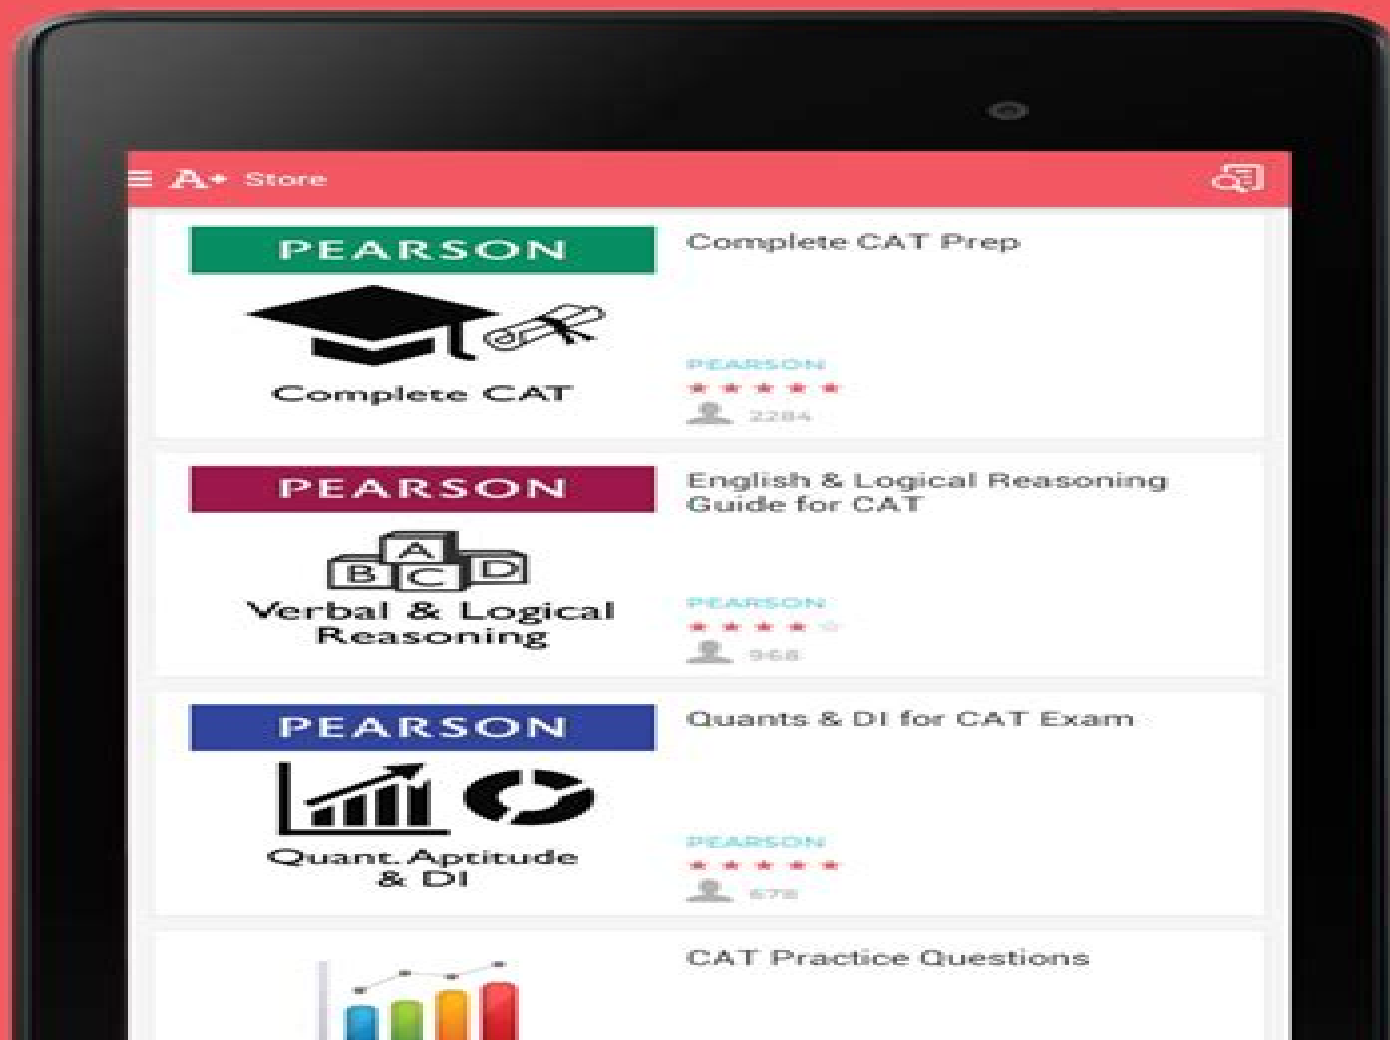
A+ Store

PEARSON

Complete CAT

Complete CAT Prep

PEARSON

2284

PEARSON

A B C D

Verbal & Logical Reasoning

English & Logical Reasoning Guide for CAT

PEARSON

968

PEARSON

Quant. Aptitude & DI

Quants & DI for CAT Exam

PEARSON

678

CAT Practice Questions